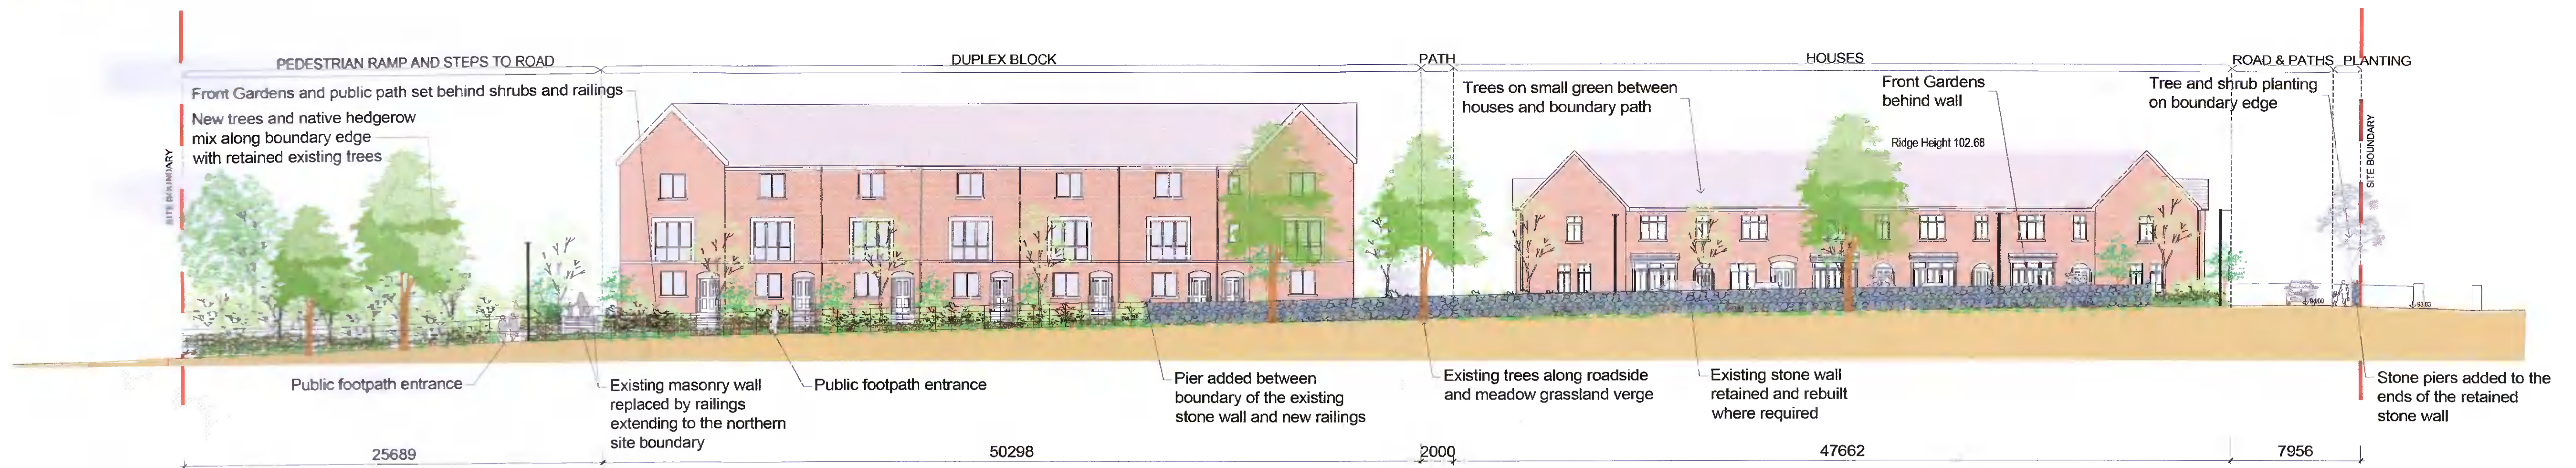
PEDESTRIAN RAMP AND STEPS TO ROAD
DUPLEX BLOCK
PATH
HOUSES
ROAD & PATHS
PLANTING

Front Gardens and public path set behind shrubs and railings

New trees and native hedgerow mix along boundary edge with retained existing trees

SITE BOUNDARY

Trees on small green between houses and boundary path

Front Gardens behind wall

Ridge Height 102.68

Tree and shrub planting on boundary edge

SITE BOUNDARY

Public footpath entrance

Existing masonry wall replaced by railings extending to the northern site boundary

Public footpath entrance

Pier added between boundary of the existing stone wall and new railings

Existing trees along roadside and meadow grassland verge

Existing stone wall retained and rebuilt where required

Stone piers added to the ends of the retained stone wall

25689
50298
2000
47662
7956